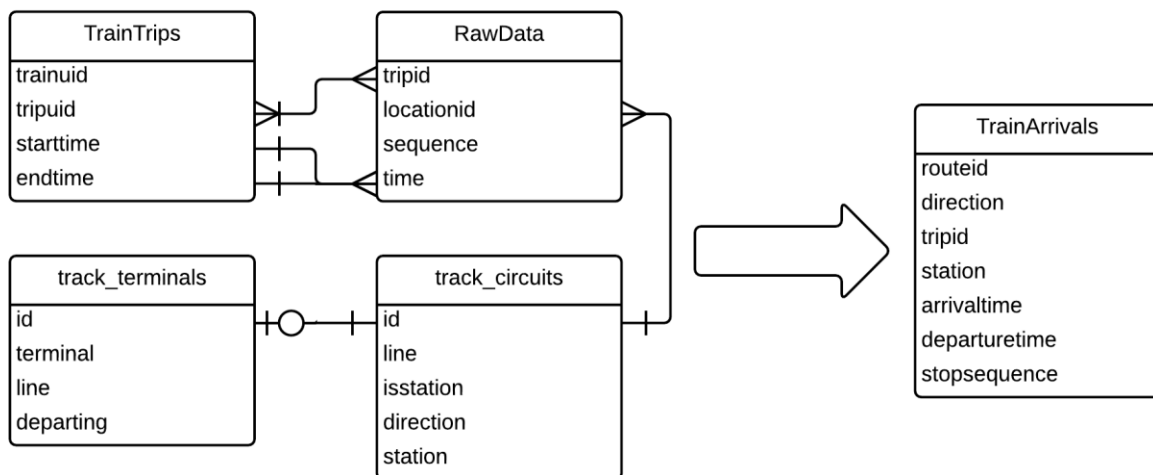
TrainTrips
trainuid
tripuid
starttime
endtime

RawData
tripid
locationid
sequence
time

TrainArrivals
routeid
direction
tripid
station
arrivaltime
departuretime
stopsequence

track_terminals
id
terminal
line
departing

track_circuits
id
line
isstation
direction
station